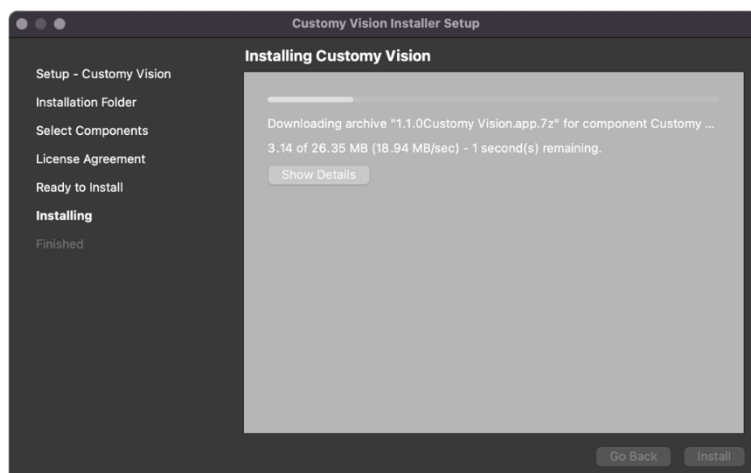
Customy Vision Installer Setup

Setup - Customy Vision
Installation Folder
Select Components
License Agreement
Ready to Install
Installing
Finished

Installing Customy Vision

Downloading archive "1.1.0Customy Vision.app.7z" for component Customy ...
3.14 of 26.35 MB (18.94 MB/sec) - 1 second(s) remaining.

Show Details

Go Back
Install